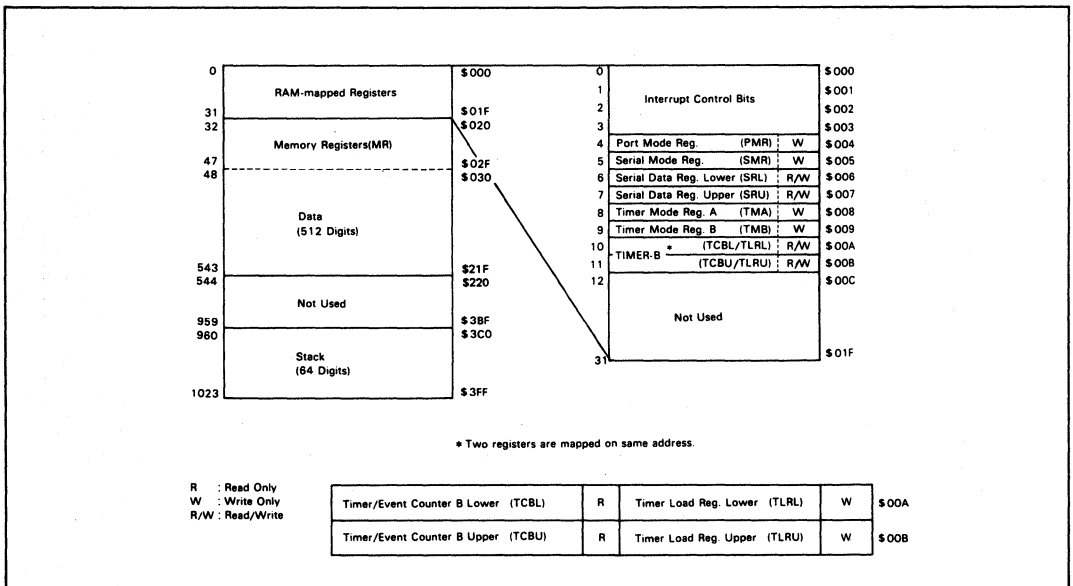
| | | |
|---|---|---|
| 0 | RAM-mapped Registers | \$000 |
| 31 | | \$01F |
| 32 | Memory Registers(MR) | \$020 |
| 47 | | \$02F |
| 48 | Data (512 Digits) | \$030 |
| 543 | | \$21F |
| 544 | Not Used | \$220 |
| 959 | | \$3BF |
| 960 | Stack (64 Digits) | \$3C0 |
| 1023 | | \$3FF |

| | | | |
|---|---|---|---|
| 0 | Interrupt Control Bits | | \$000 |
| 1 | | | \$001 |
| 2 | | | \$002 |
| 3 | | | \$003 |
| 4 | Port Mode Reg. (PMR) | W | \$004 |
| 5 | Serial Mode Reg. (SMR) | W | \$005 |
| 6 | Serial Data Reg. Lower (SRL) | R/W | \$006 |
| 7 | Serial Data Reg. Upper (SRU) | R/W | \$007 |
| 8 | Timer Mode Reg. A (TMA) | W | \$008 |
| 9 | Timer Mode Reg. B (TMB) | W | \$009 |
| 10 | TIMER-B * (TCBL/TLRL) | R/W | \$00A |
| 11 | (TCBU/TLRU) | R/W | \$00B |
| 12 | Not Used | | \$00C |
| 31 | | | \$01F |

* Two registers are mapped on same address.

R : Read Only
W : Write Only
R/W : Read/Write

| | | | | |
|---|---|---|---|---|
| Timer/Event Counter B Lower (TCBL) | R | Timer Load Reg. Lower (TLRL) | W | \$00A |
| Timer/Event Counter B Upper (TCBU) | R | Timer Load Reg. Upper (TLRU) | W | \$00B |